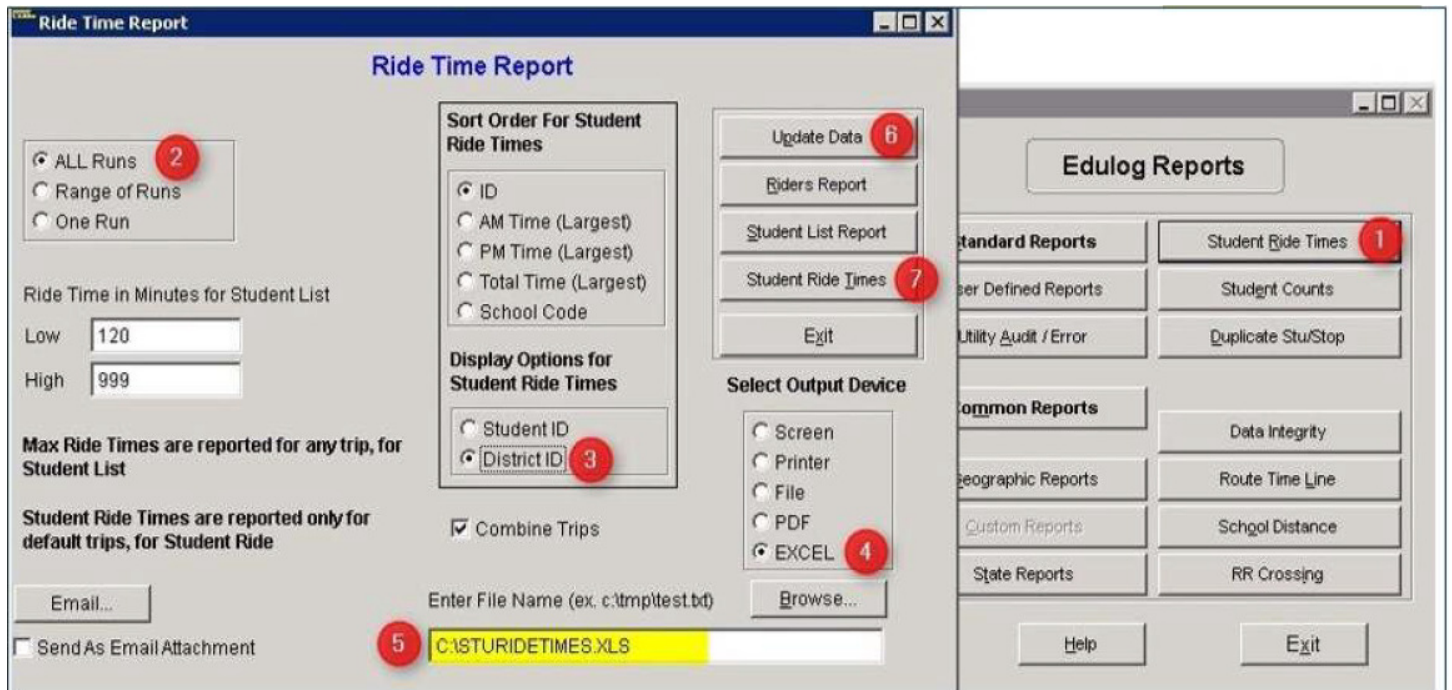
Ride Time Report

Ride Time Report

ALL Runs 2
Range of Runs
One Run

Ride Time in Minutes for Student List
Low 120
High 999

Max Ride Times are reported for any trip, for Student List

Student Ride Times are reported only for default trips, for Student Ride

Email...
Send As Email Attachment

Sort Order For Student Ride Times
ID
AM Time (Largest)
PM Time (Largest)
Total Time (Largest)
School Code

Display Options for Student Ride Times
Student ID
District ID 3

Combine Trips

Update Data 6
Riders Report
Student List Report
Student Ride Times 7
Exit

Select Output Device
Screen
Printer
File
PDF
EXCEL 4

Enter File Name (ex. c:\tmp\test.txt)
Browse...
5 C:\STURIDETIMES.XLS

Edulog Reports

tandard Reports
ser Defined Reports
Utility Audit / Error
ommon Reports
eographic Reports
Custom Reports
State Reports

Student Ride Times 1
Student Counts
Duplicate Stu/Stop
Data Integrity
Route Time Line
School Distance
RR Crossing

Help
Exit